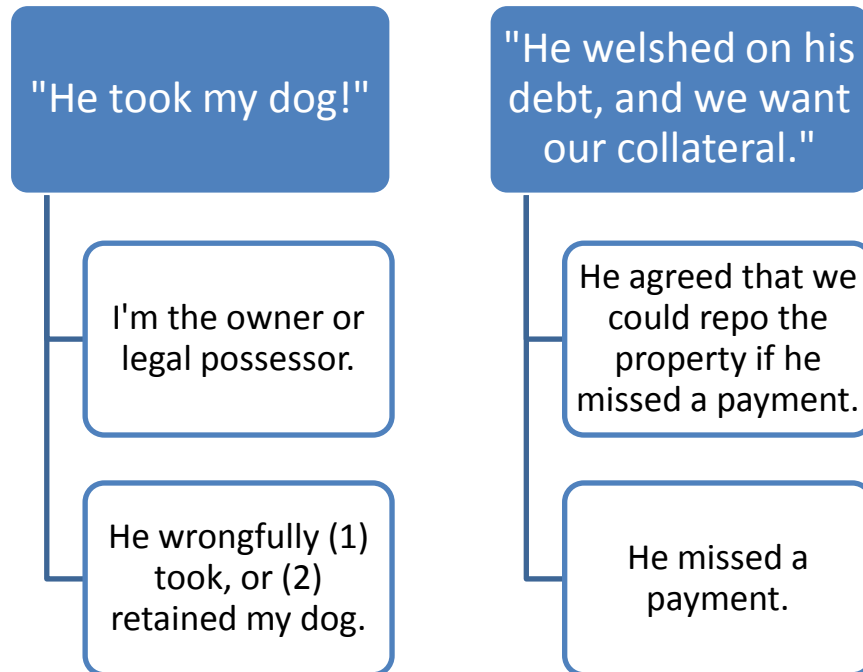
"He took my dog!"

I'm the owner or legal possessor.

He wrongfully (1) took, or (2) retained my dog.

"He welshed on his debt, and we want our collateral."

He agreed that we could repo the property if he missed a payment.

He missed a payment.